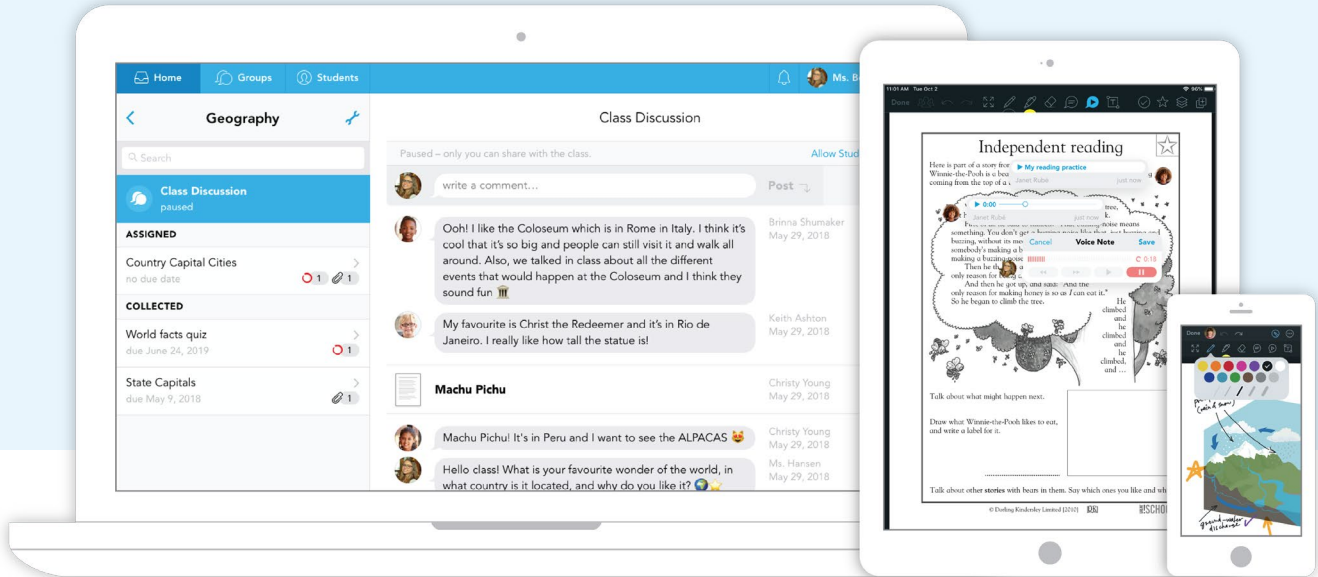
Home Groups Students Ms. B

Geography

Search

Class Discussion
paused

ASSIGNED

Country Capital Cities
no due date 1 1

COLLECTED

World facts quiz
due June 24, 2019 1

State Capitals
due May 9, 2018 1

Class Discussion

Paused – only you can share with the class. Allow Stud

write a comment... Post

Ooh! I like the Coloseum which is in Rome in Italy. I think it's cool that it's so big and people can still visit it and walk all around. Also, we talked in class about all the different events that would happen at the Coloseum and I think they sound fun 🏛

Brinna Shumaker
May 29, 2018

My favourite is Christ the Redeemer and it's in Rio de Janeiro. I really like how tall the statue is!

Keith Ashton
May 29, 2018

Machu Pichu

Christy Young
May 29, 2018

Machu Pichu! It's in Peru and I want to see the ALPACAS 😻

Christy Young
May 29, 2018

Hello class! What is your favourite wonder of the world, in what country is it located, and why do you like it? 🌍

Ms. Hansen
May 29, 2018

11:01 AM Tue Oct 2

Done

Independent reading

Here is part of a story from Winnie-the-Pooh is a bea coming from the top of a

My reading practice
Janet Rubé just now

0:00
Janet Rubé just now

Cancel Voice Note Save

0:15

tree, noise means something. You don't get a buzzing, without its mea somebody's making a b making a buzzing nois Then he th only reason for b

"And then he got up, and "And the only reason for making honey is so as I can eat it." So he began to climb the tree.

He climbed and he climbed and he climbed, and ...

Talk about what might happen next.

Draw what Winnie-the-Pooh likes to eat, and write a label for it.

Talk about other stories with bears in them. Say which ones you like and wh

© Dorling Kindersley Limited [2012] DK SCHO

Done